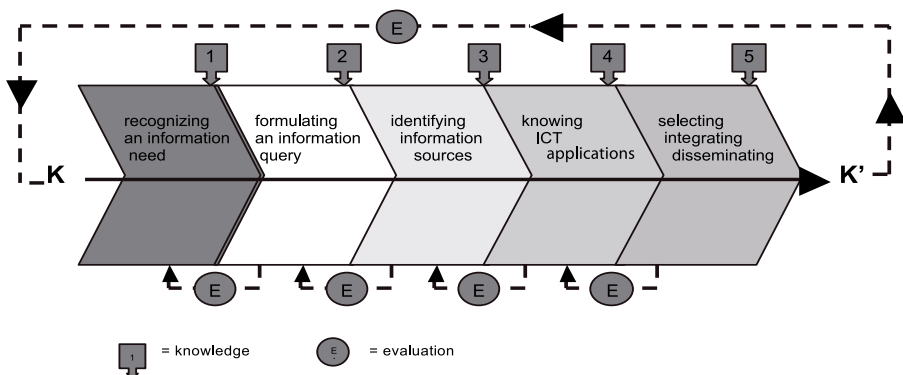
E

1
2
3
4
5

recognizing an information need

formulating an information query

identifying information sources

knowing ICT applications

selecting integrating disseminating

K

K'

E
E
E
E

1 = knowledge

E = evaluation